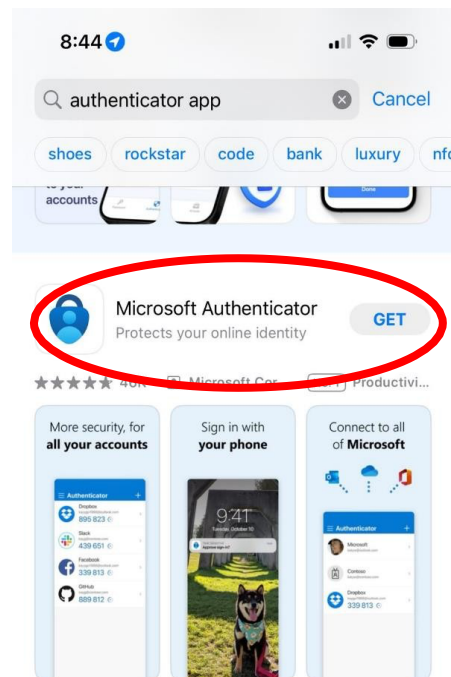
8:44

authenticator app

Cancel

shoes rockstar code bank luxury nf

to your accounts

Done

Microsoft Authenticator

Protects your online identity

GET

★★★★★ 46K Microsoft Cor Productivi...

More security, for **all your accounts**

Authenticator

Dropbox
895 823

Slack
439 651

Facebook
339 813

GitHub
889 812

Sign in with **your phone**

9:41

Tuesday, October 10

Approve sign in?

Connect to all of **Microsoft**

Authenticator

Microsoft

Contoso

Dropbox
339 813